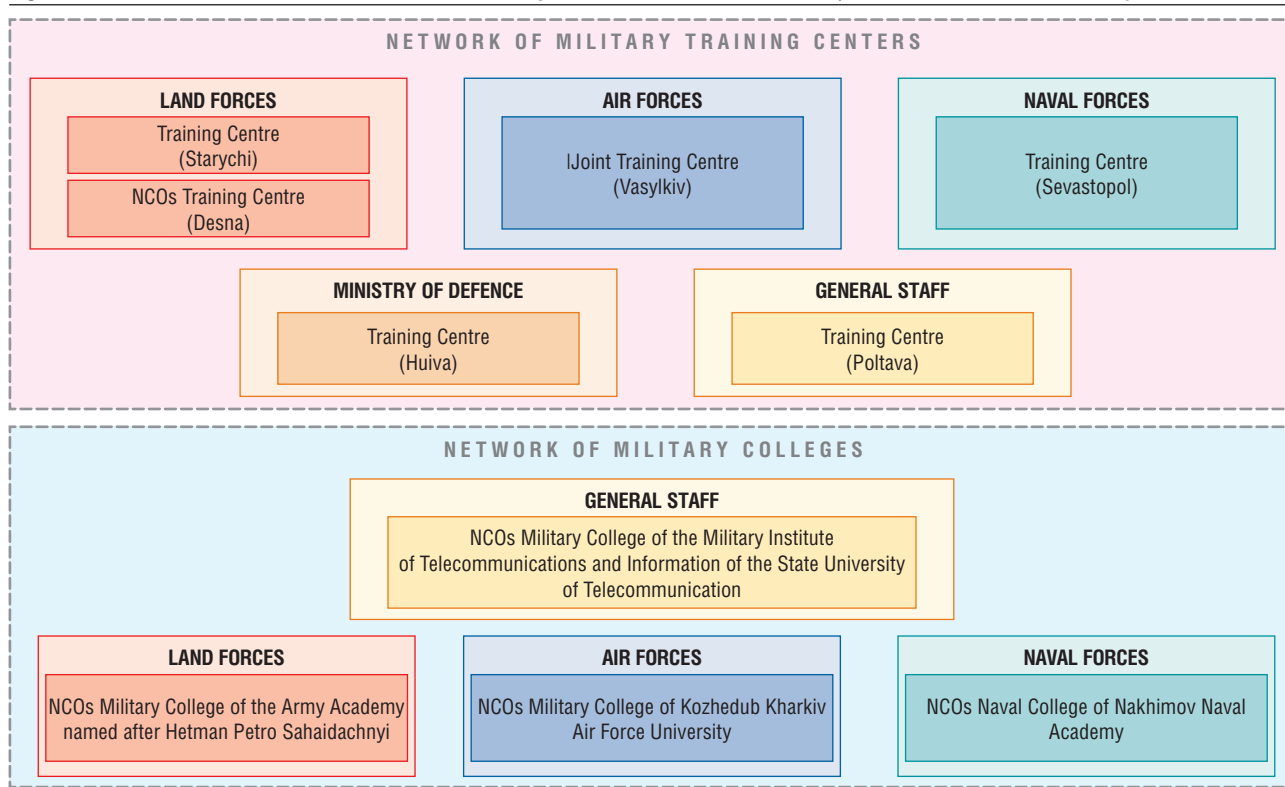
NETWORK OF MILITARY TRAINING CENTERS

LAND FORCES

Training Centre (Starychi)

NCOs Training Centre (Desna)

AIR FORCES

|Joint Training Centre (Vasylkiv)

NAVAL FORCES

Training Centre (Sevastopol)

MINISTRY OF DEFENCE

Training Centre (Huiva)

GENERAL STAFF

Training Centre (Poltava)

NETWORK OF MILITARY COLLEGES

GENERAL STAFF

NCOs Military College of the Military Institute of Telecommunications and Information of the State University of Telecommunication

LAND FORCES

NCOs Military College of the Army Academy named after Hetman Petro Sahaidachnyi

AIR FORCES

NCOs Military College of Kozhedub Kharkiv Air Force University

NAVAL FORCES

NCOs Naval College of Nakhimov Naval Academy